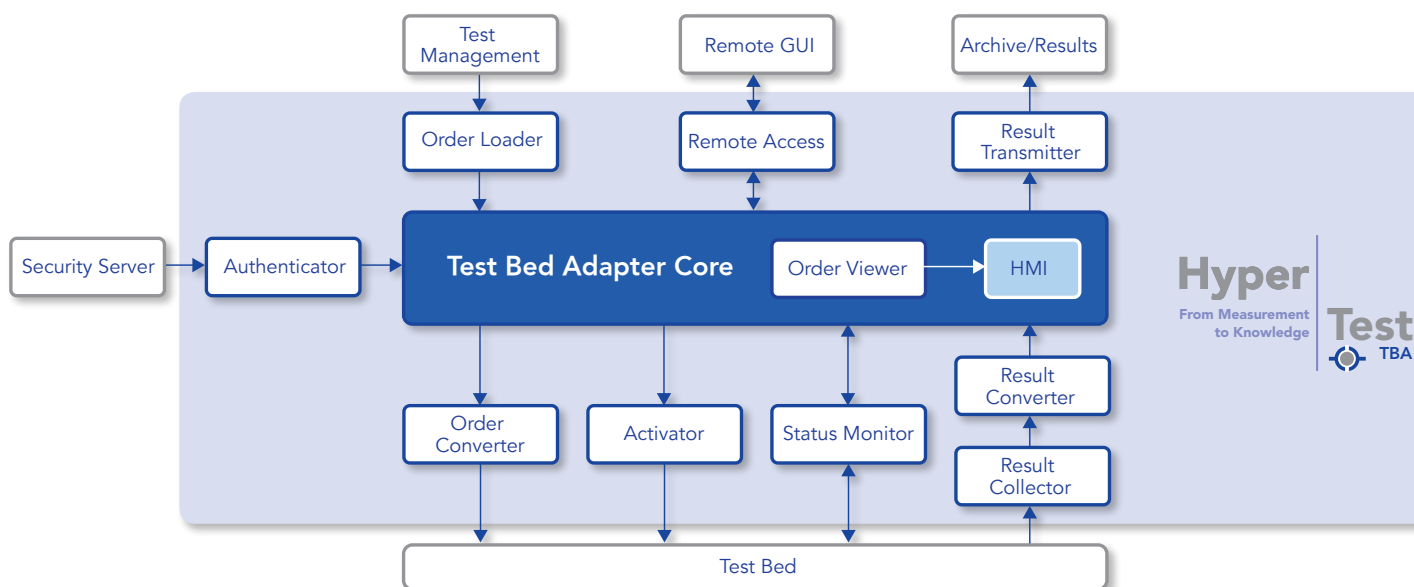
Test Management

Remote GUI

Archive/Results

Order Loader

Remote Access

Result Transmitter

Security Server

Authenticator

Test Bed Adapter Core

Order Viewer

HMI

Hyper

From Measurement to Knowledge

Test

TBA

Result Converter

Order Converter

Activator

Status Monitor

Result Collector

Test Bed